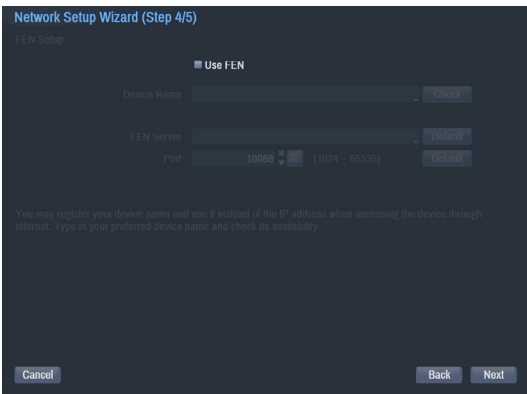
Network Setup Wizard (Step 4/5)

FEN Setup

Use FEN

Device Name

Check

FEN Server

Default

Port

10088

(1024 ~ 65535)

Default

You may register your device name and use it instead of the IP address when accessing the device through internet. Type in your preferred device name and check its availability.

Cancel

Back

Next